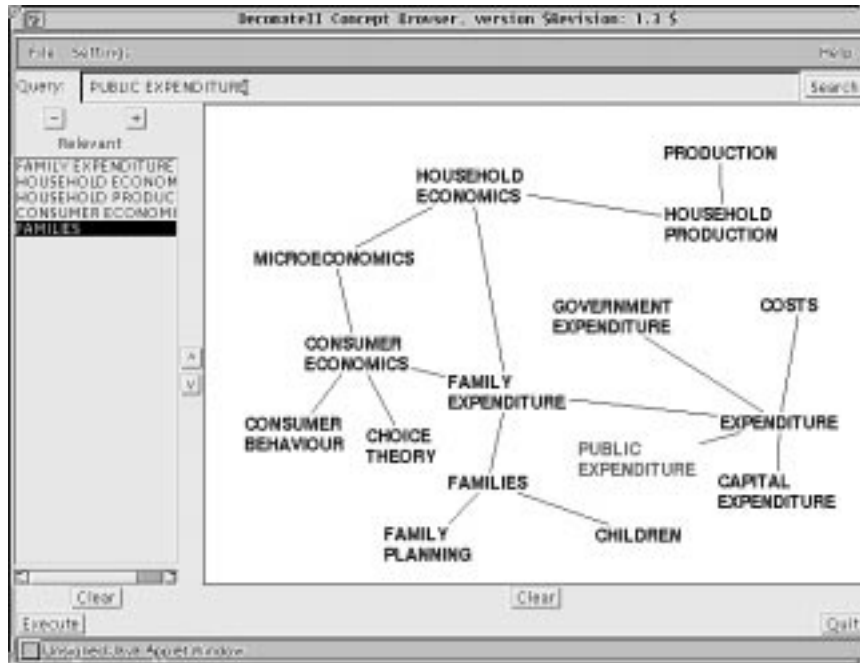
DecomateII Concept Browser, version $Revision: 1.3 $

File Settings Help

Query: PUBLIC EXPENDITURE Search

- +
Relevant

FAMILY EXPENDITURE
HOUSEHOLD ECONOM
HOUSEHOLD PRODUC
CONSUMER ECONOMI
FAMILIES

PRODUCTION

HOUSEHOLD ECONOMICS

HOUSEHOLD PRODUCTION

MICROECONOMICS

GOVERNMENT EXPENDITURE

COSTS

CONSUMER ECONOMICS

FAMILY EXPENDITURE

EXPENDITURE

CONSUMER BEHAVIOUR

CHOICE THEORY

PUBLIC EXPENDITURE

CAPITAL EXPENDITURE

FAMILIES

FAMILY PLANNING

CHILDREN

^
v

Clear

Clear

Execute

Quit

Unsigned Java Applet Window